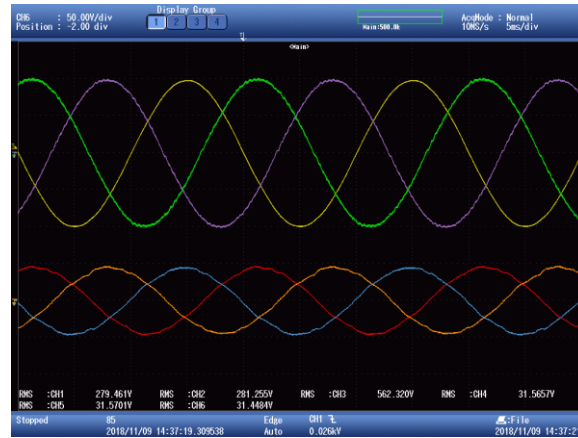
CH6 : 50.00V/div
Position : -2.00 div

Display Group
1 2 3 4

Main:500.0k

AcqMode : Normal
10MS/s 5ms/div

<Main>

RMS :CH1 279.461V RMS :CH2 281.255V RMS :CH3 562.320V RMS :CH4 31.5657V
RMS :CH5 31.5701V RMS :CH6 31.4484V

Stopped
85
2018/11/09 14:37:19.309538
Edge
Auto
CH1
0.026kV
:File
2018/11/09 14:37:2